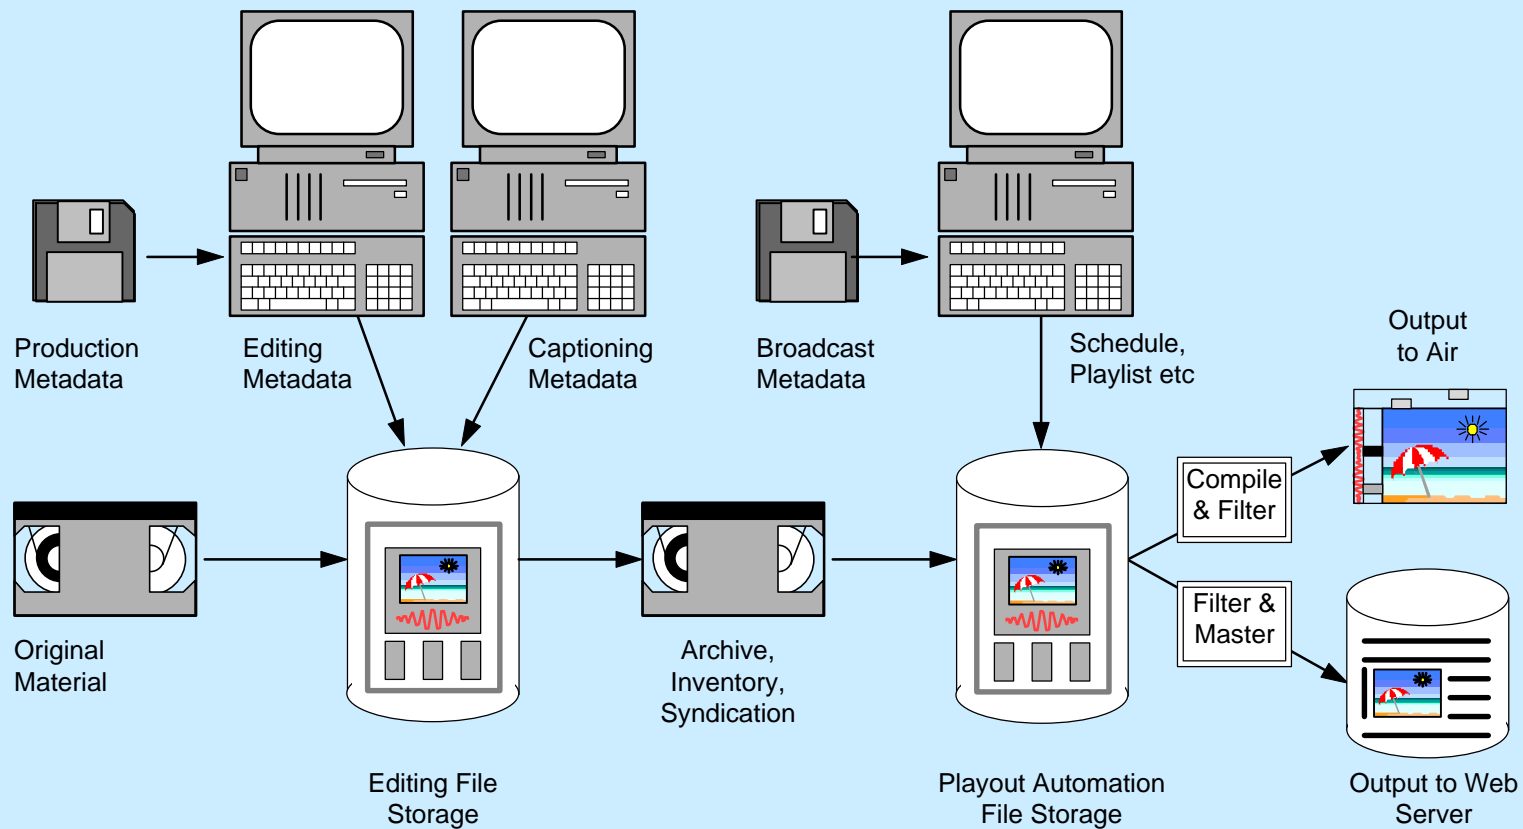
Production Metadata

Editing Metadata

Captioning Metadata

Broadcast Metadata

Schedule, Playlist etc

Output to Air

Compile & Filter

Filter & Master

Original Material

Archive, Inventory, Syndication

Editing File Storage

Playout Automation File Storage

Output to Web Server